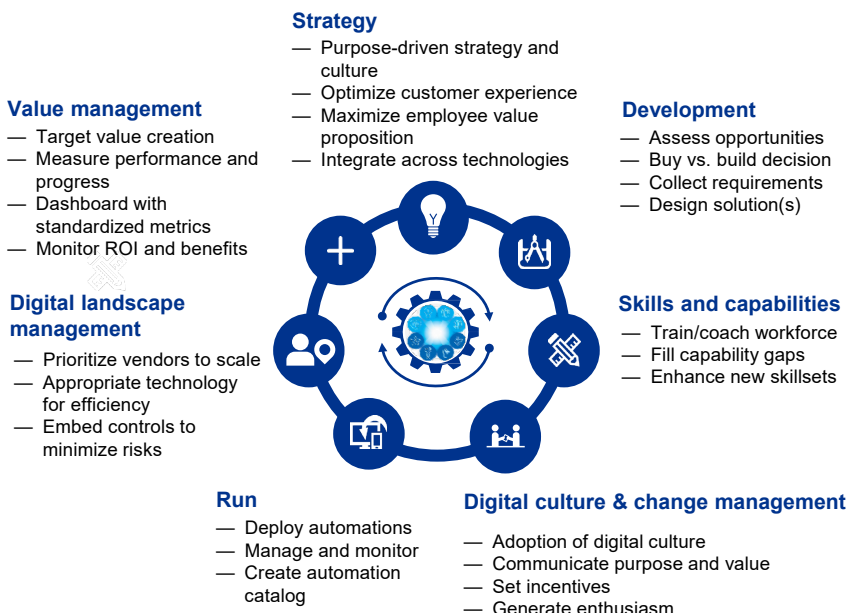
Strategy
— Purpose-driven strategy and culture
— Optimize customer experience
— Maximize employee value proposition
— Integrate across technologies

Value management
— Target value creation
— Measure performance and progress
— Dashboard with standardized metrics
— Monitor ROI and benefits

Development
— Assess opportunities
— Buy vs. build decision
— Collect requirements
— Design solution(s)

Digital landscape management
— Prioritize vendors to scale
— Appropriate technology for efficiency
— Embed controls to minimize risks

Skills and capabilities
— Train/coach workforce
— Fill capability gaps
— Enhance new skillsets

Run
— Deploy automations
— Manage and monitor
— Create automation catalog

Digital culture & change management
— Adoption of digital culture
— Communicate purpose and value
— Set incentives
— Generate enthusiasm